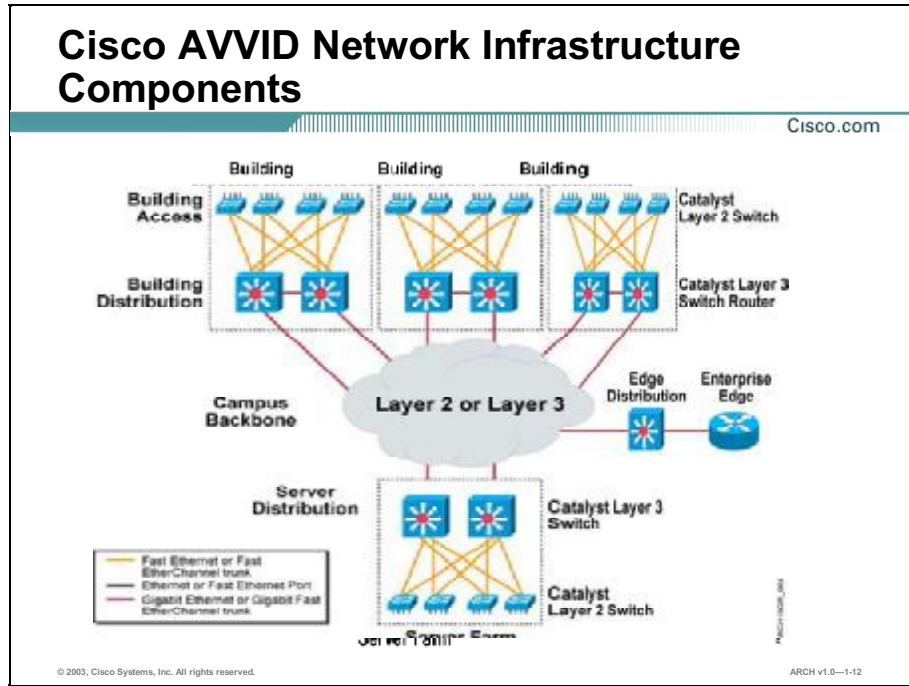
Cisco AVVID Network Infrastructure Components

Cisco.com

Building

Building

Building

Building Access

Catalyst Layer 2 Switch

Building Distribution

Catalyst Layer 3 Switch Router

Campus Backbone

Layer 2 or Layer 3

Edge Distribution

Enterprise Edge

Server Distribution

Catalyst Layer 3 Switch

Catalyst Layer 2 Switch

Server Farm

Fast Ethernet or Fast EtherChannel trunk

Ethernet or Fast Ethernet Port

Gigabit Ethernet or Gigabit Fast EtherChannel trunk

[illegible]

© 2003, Cisco Systems, Inc. All rights reserved.

ARCH v1.0—1-12